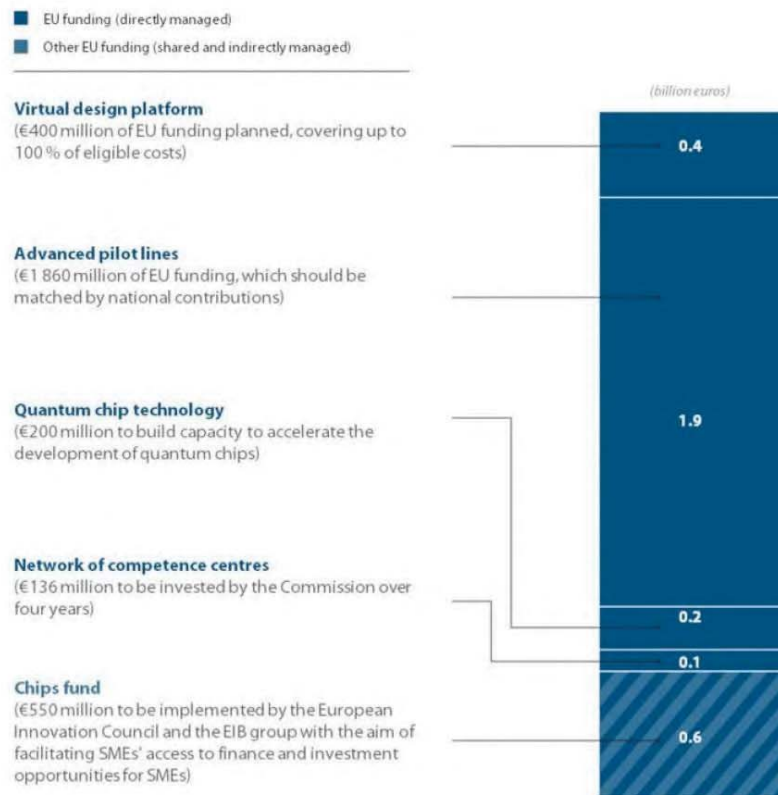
EU funding (directly managed)

Other EU funding (shared and indirectly managed)

(billion euros)

Virtual design platform
(€400 million of EU funding planned, covering up to 100 % of eligible costs)

0.4

Advanced pilot lines
(€1 860 million of EU funding, which should be matched by national contributions)

1.9

Quantum chip technology
(€200 million to build capacity to accelerate the development of quantum chips)

Network of competence centres
(€136 million to be invested by the Commission over four years)

0.2

0.1

Chips fund
(€550 million to be implemented by the European Innovation Council and the EIB group with the aim of facilitating SMEs' access to finance and investment opportunities for SMEs)

0.6